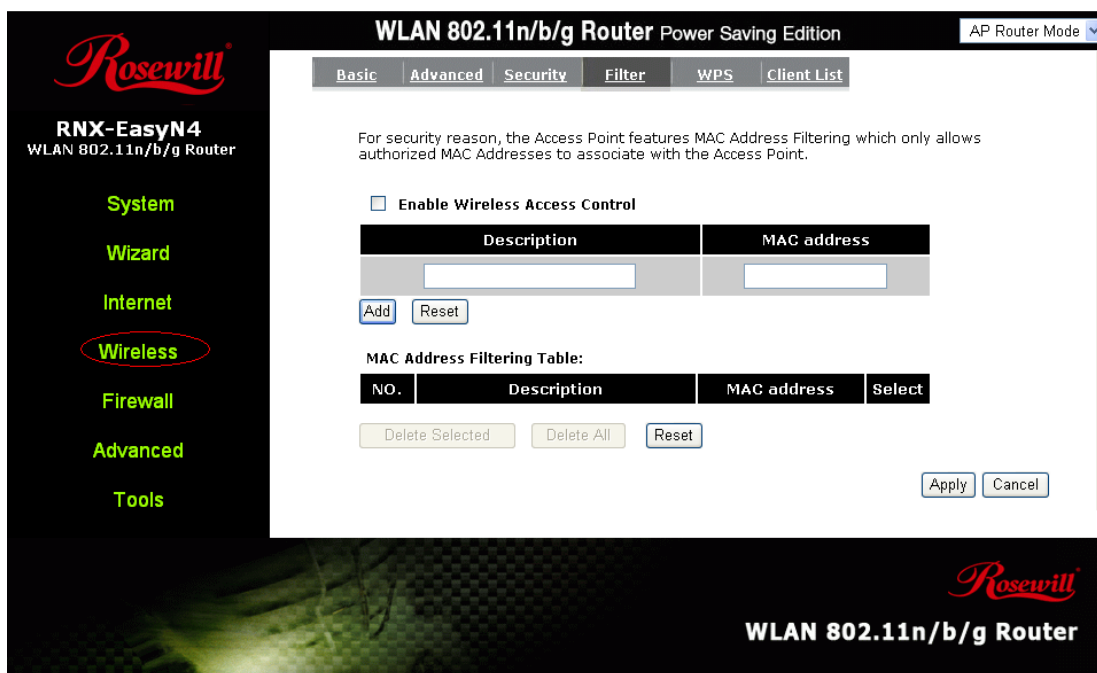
Rosewill

WLAN 802.11n/b/g Router Power Saving Edition

AP Router Mode

Basic | Advanced | Security | Filter | WPS | Client List

RNX-EasyN4
WLAN 802.11n/b/g Router

System
Wizard
Internet
Wireless
Firewall
Advanced
Tools

For security reason, the Access Point features MAC Address Filtering which only allows authorized MAC Addresses to associate with the Access Point.

Enable Wireless Access Control

| Description | MAC address |
|---|---|
| | |

Add Reset

MAC Address Filtering Table:

| NO. | Description | MAC address | Select |
|---|---|---|---|

Delete Selected Delete All Reset

Apply Cancel

Rosewill
WLAN 802.11n/b/g Router